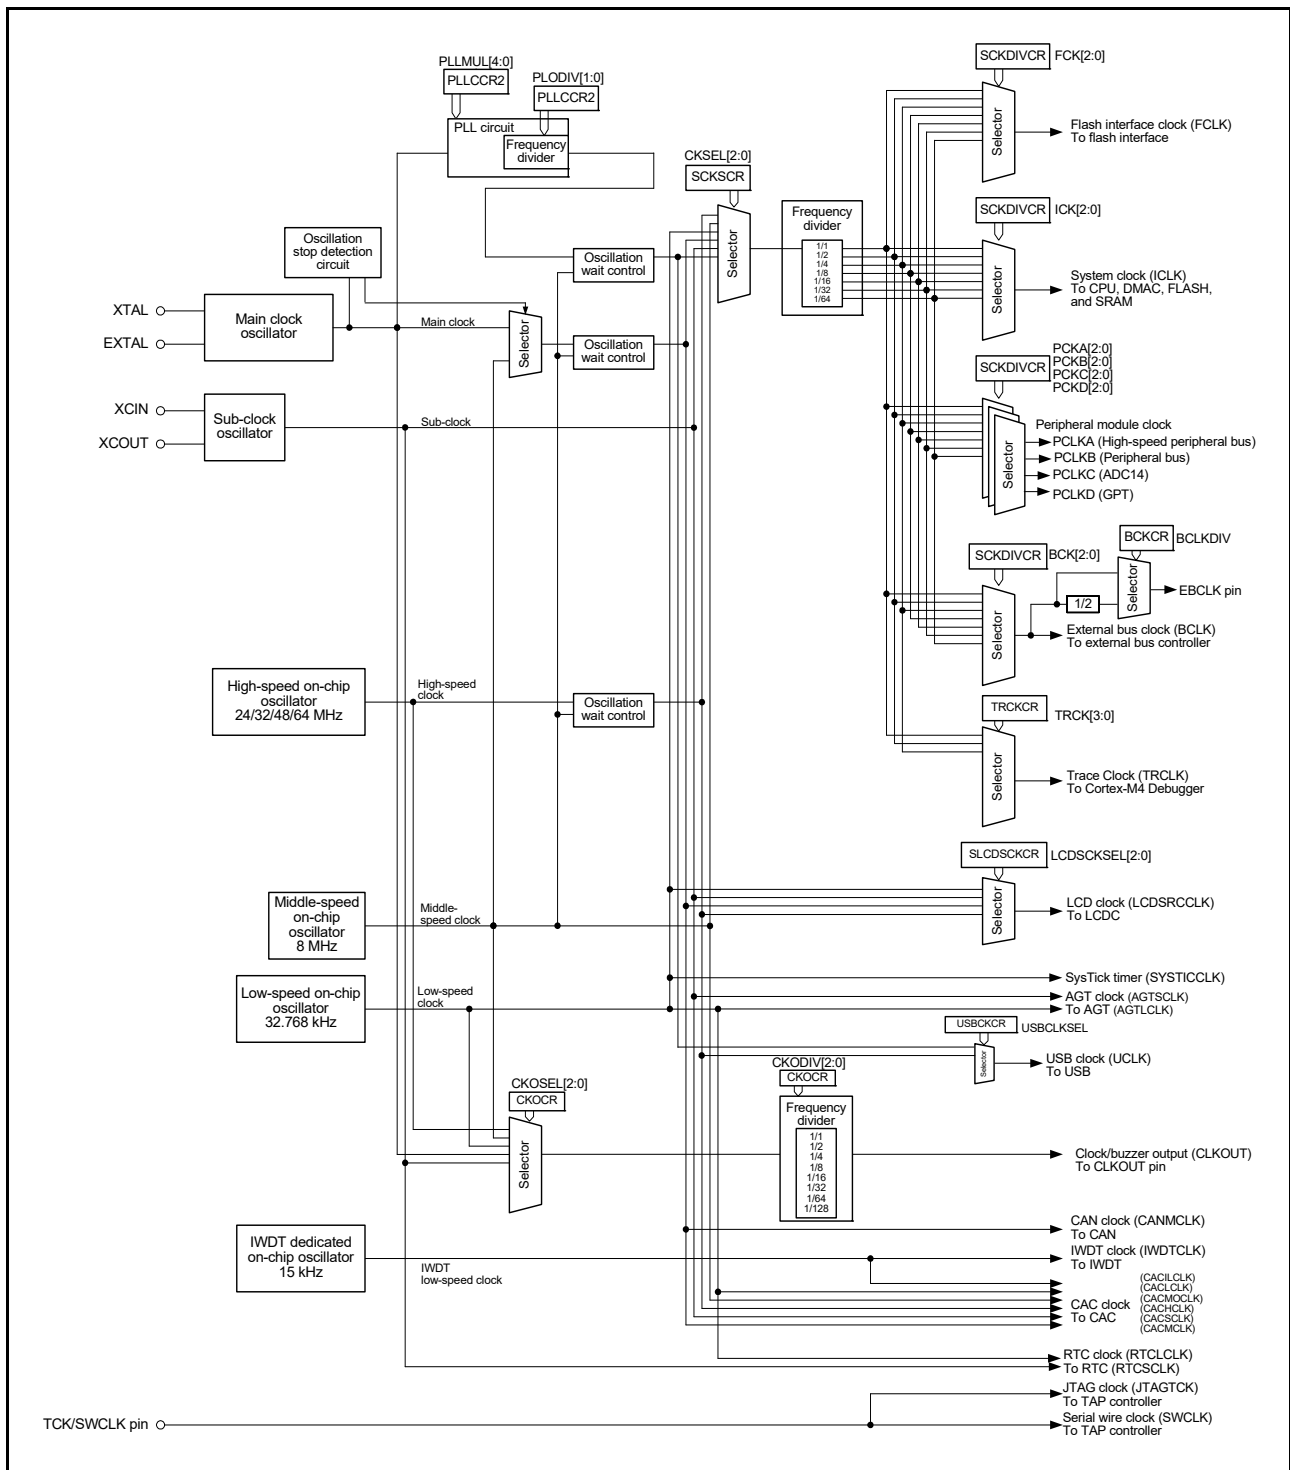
PLLMUL[4:0]
PLLCCR2
PLODIV[1:0]
PLLCCR2
PLL circuit
Frequency divider

SCKDIVCR FCK[2:0]
Selector
Flash interface clock (FCLK)
To flash interface

CKSEL[2:0]
SCKSCR

Oscillation stop detection circuit
Oscillation wait control
Selector
Frequency divider
1/1
1/2
1/4
1/8
1/16
1/32
1/64

SCKDIVCR ICK[2:0]
Selector
System clock (ICLK)
To CPU, DMAC, FLASH, and SRAM

XTAL
EXTAL
Main clock oscillator
Main clock
Selector
Oscillation wait control

SCKDIVCR
PCKA[2:0]
PCKB[2:0]
PCKC[2:0]
PCKD[2:0]

XCIN
XCOUT
Sub-clock oscillator
Sub-clock

Peripheral module clock
PCLKA (High-speed peripheral bus)
PCLKB (Peripheral bus)
PCLKC (ADC14)
PCLKD (GPT)
Selector

BCKCR BCLKDIV
SCKDIVCR BCK[2:0]
Selector
1/2
Selector
EBCLK pin
External bus clock (BCLK)
To external bus controller

High-speed on-chip oscillator
24/32/48/64 MHz
High-speed clock
Oscillation wait control

TRCKCR TRCK[3:0]
Selector
Trace Clock (TRCLK)
To Cortex-M4 Debugger

SLCDSCKCR LCDSCKSEL[2:0]
Middle-speed on-chip oscillator
8 MHz
Middle-speed clock
Selector
LCD clock (LCDSRCCLK)
To LCDC

Low-speed on-chip oscillator
32.768 kHz
Low-speed clock
SysTick timer (SYSTICCLK)
AGT clock (AGTSCLK)
To AGT (AGTLCLK)

USBCKCR USBCLKSEL
Selector
USB clock (UCLK)
To USB

CKODIV[2:0]
CKOCR
CKOSEL[2:0]
CKOCR
Frequency divider
1/1
1/2
1/4
1/8
1/16
1/32
1/64
1/128
Selector
Clock/buzzer output (CLKOUT)
To CLKOUT pin

CAN clock (CANMCLK)
To CAN
IWDT dedicated on-chip oscillator
15 kHz
IWDT low-speed clock
IWDT clock (IWDTCLK)
To IWDT

CAC clock
To CAC
(CACILCLK)
(CACLCLK)
(CACMOCLK)
(CACHCLK)
(CACSCLK)
(CACMCLK)

RTC clock (RTCLCLK)
To RTC (RTCSCLK)

JTAG clock (JTAGTCK)
To TAP controller
TCK/SWCLK pin
Serial wire clock (SWCLK)
To TAP controller